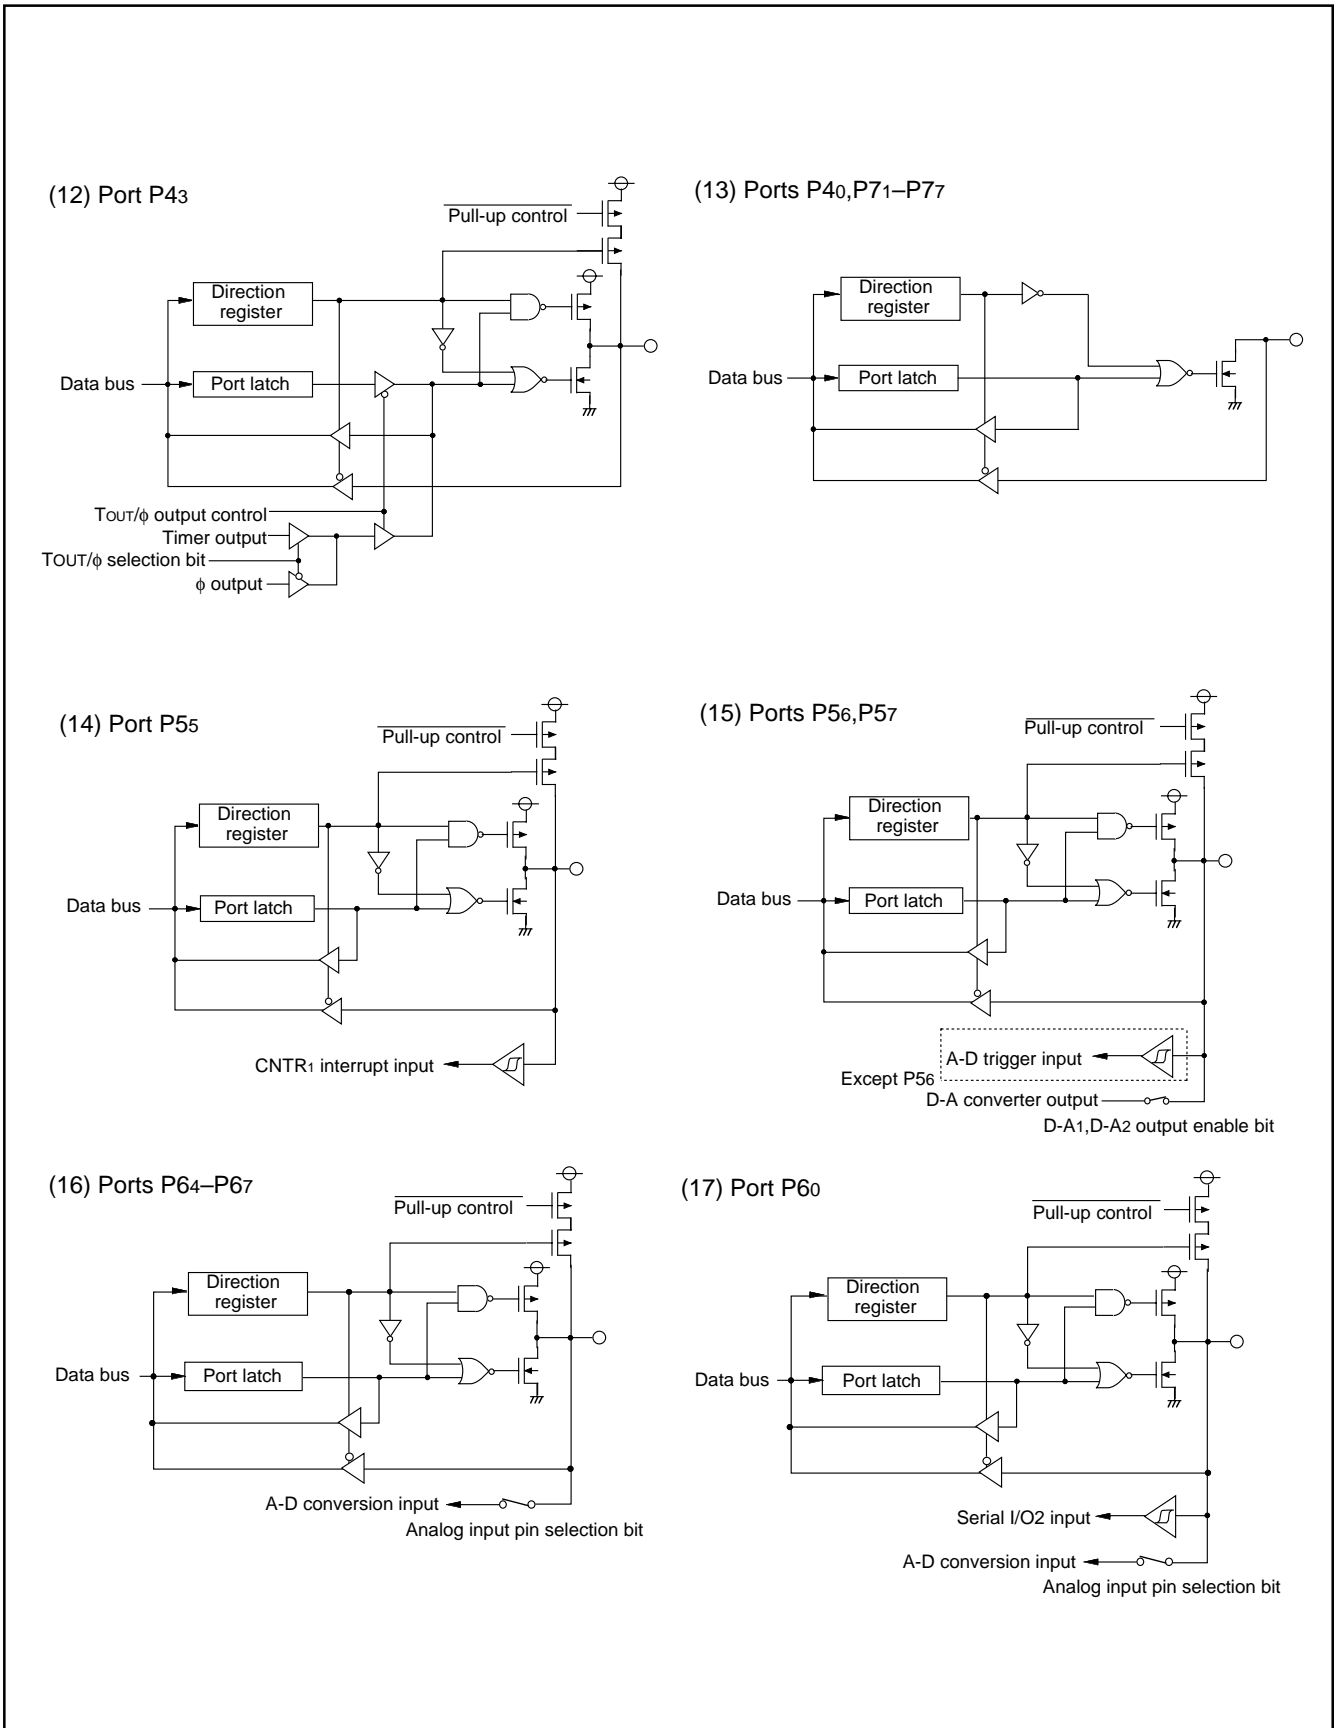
(12) Port $P4_3$

$\overline{\text{Pull-up control}}$

Direction register

Data bus

Port latch

$T_{OUT}/\phi$ output control

Timer output

$T_{OUT}/\phi$ selection bit

$\phi$ output

(13) Ports $P4_0$,$P7_1$–$P7_7$

Direction register

Data bus

Port latch

(14) Port $P5_5$

$\overline{\text{Pull-up control}}$

Direction register

Data bus

Port latch

$CNTR_1$ interrupt input

(15) Ports $P5_6$,$P5_7$

$\overline{\text{Pull-up control}}$

Direction register

Data bus

Port latch

A-D trigger input

Except $P5_6$

D-A converter output

D-$A_1$,D-$A_2$ output enable bit

(16) Ports $P6_4$–$P6_7$

$\overline{\text{Pull-up control}}$

Direction register

Data bus

Port latch

A-D conversion input

Analog input pin selection bit

(17) Port $P6_0$

$\overline{\text{Pull-up control}}$

Direction register

Data bus

Port latch

Serial I/O2 input

A-D conversion input

Analog input pin selection bit